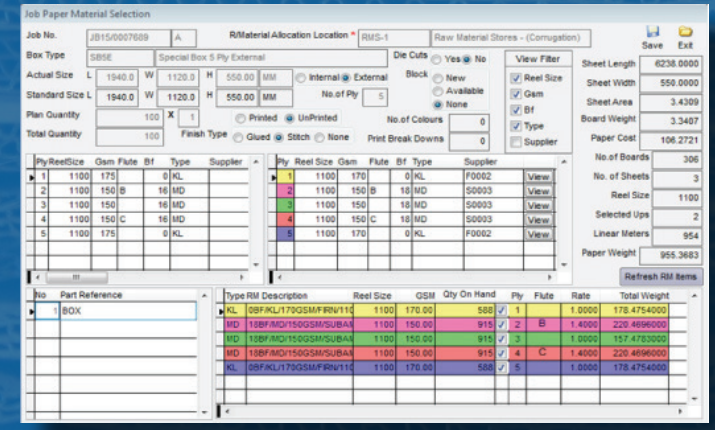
Job Paper Material Selection

Job No. JB15/0007609 A

R/Material Allocation Location * RMS-1 Raw Material Stores - (Corrugation)

Save Exit

Box Type SB5E Special Box 5 Ply External

Die Cuts Yes No

View Filter

Sheet Length 6238.0000

Actual Size L 1940.0 W 1120.0 H 550.00 MM Internal External

Block New Available None

Reel Size Gsm Bf Type Supplier

Sheet Width 550.0000

Standard Size L 1940.0 W 1120.0 H 550.00 MM No.of Ply 5

Sheet Area 3.4309

Plan Quantity 100 X 1

Board Weight 3.3407

Total Quantity 100

Printed UnPrinted

Finish Type Glued Stitch None

No.of Colours 0

Print Break Downs 0

Paper Cost 106.2721

| Ply | ReelSize | Gsm | Flute | Bf | Type | Supplier |
|---|---|---|---|---|---|---|
| 1 | 1100 | 175 | | 0 | KL | |
| 2 | 1100 | 150 | B | 16 | MD | |
| 3 | 1100 | 150 | | 16 | MD | |
| 4 | 1100 | 150 | C | 16 | MD | |
| 5 | 1100 | 175 | | 0 | KL | |

| Ply | Reel Size | Gsm | Flute | Bf | Type | Supplier | |
|---|---|---|---|---|---|---|---|
| 1 | 1100 | 170 | | 0 | KL | F0002 | View |
| 2 | 1100 | 150 | B | 18 | MD | S0003 | View |
| 3 | 1100 | 150 | | 18 | MD | S0003 | View |
| 4 | 1100 | 150 | C | 18 | MD | S0003 | View |
| 5 | 1100 | 170 | | 0 | KL | F0002 | View |

No.of Boards 306

No. of Sheets 3

Reel Size 1100

Selected Ups 2

Linear Meters 954

Paper Weight 955.3683

Refresh RM Items

| No | Part Reference |
|---|---|
| 1 | BOX |

| Type | RM Description | Reel Size | GSM | Qty On Hand | | Ply | Flute | Rate | Total Weight |
|---|---|---|---|---|---|---|---|---|---|
| KL | 0BF/KL/170GSM/FIRN/110 | 1100 | 170.00 | 588 | ✓ | 1 | | 1.0000 | 178.4754000 |
| MD | 18BF/MD/150GSM/SUBAI | 1100 | 150.00 | 915 | ✓ | 2 | B | 1.4000 | 220.4696000 |
| MD | 18BF/MD/150GSM/SUBAI | 1100 | 150.00 | 915 | ✓ | 3 | | 1.0000 | 157.4783000 |
| MD | 18BF/MD/150GSM/SUBAI | 1100 | 150.00 | 915 | ✓ | 4 | C | 1.4000 | 220.4696000 |
| KL | 0BF/KL/170GSM/FIRN/110 | 1100 | 170.00 | 588 | ✓ | 5 | | 1.0000 | 178.4754000 |